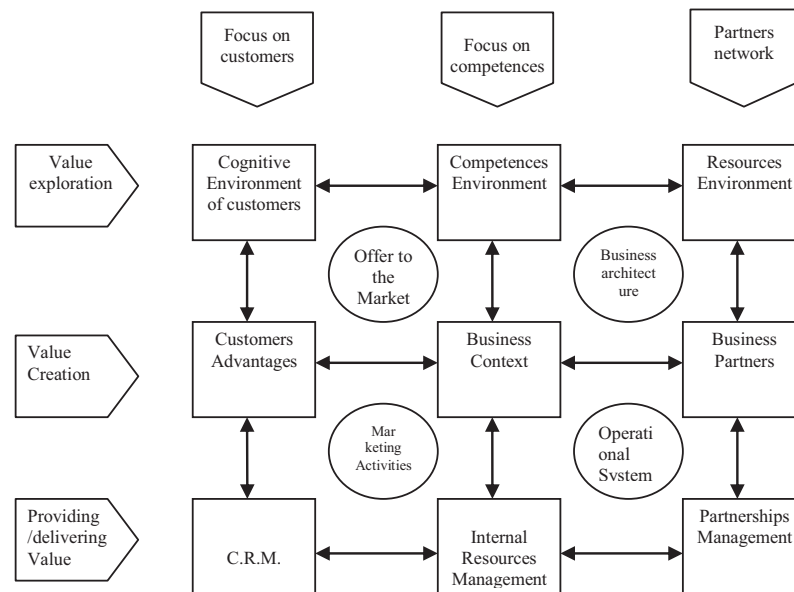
Focus on customers

Focus on competences

Partners network

Value exploration

Cognitive Environment of customers

Competences Environment

Resources Environment

Offer to the Market

Business architect ure

Value Creation

Customers Advantages

Business Context

Business Partners

Mar keting Activities

Operati onal System

Providing /delivering Value

C.R.M.

Internal Resources Management

Partnerships Management